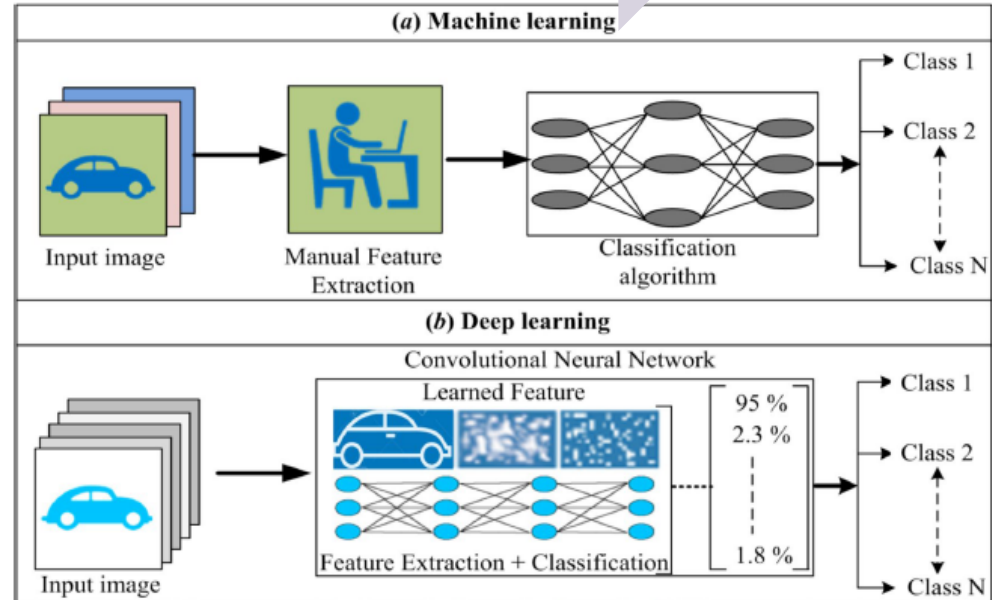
(a) Machine learning

Input image

Manual Feature Extraction

Classification algorithm

Class 1

Class 2

Class N

(b) Deep learning

Convolutional Neural Network

Learned Feature

Feature Extraction + Classification

95 %

2.3 %

1.8 %

Input image

Class 1

Class 2

Class N